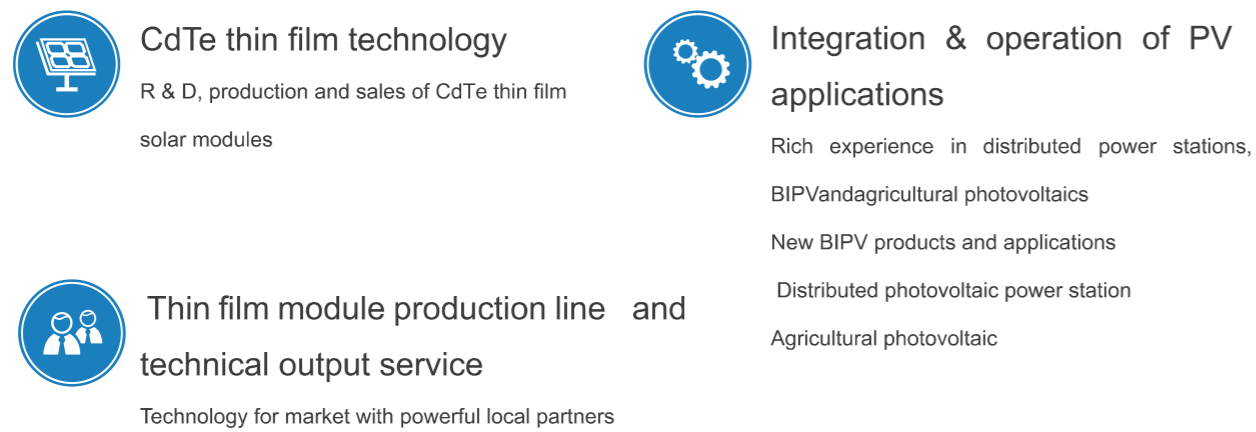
CdTe thin film technology

R & D, production and sales of CdTe thin film solar modules

Thin film module production line and technical output service

Technology for market with powerful local partners

Integration & operation of PV applications

Rich experience in distributed power stations, BIPVandagricultural photovoltaics

New BIPV products and applications

Distributed photovoltaic power station

Agricultural photovoltaic